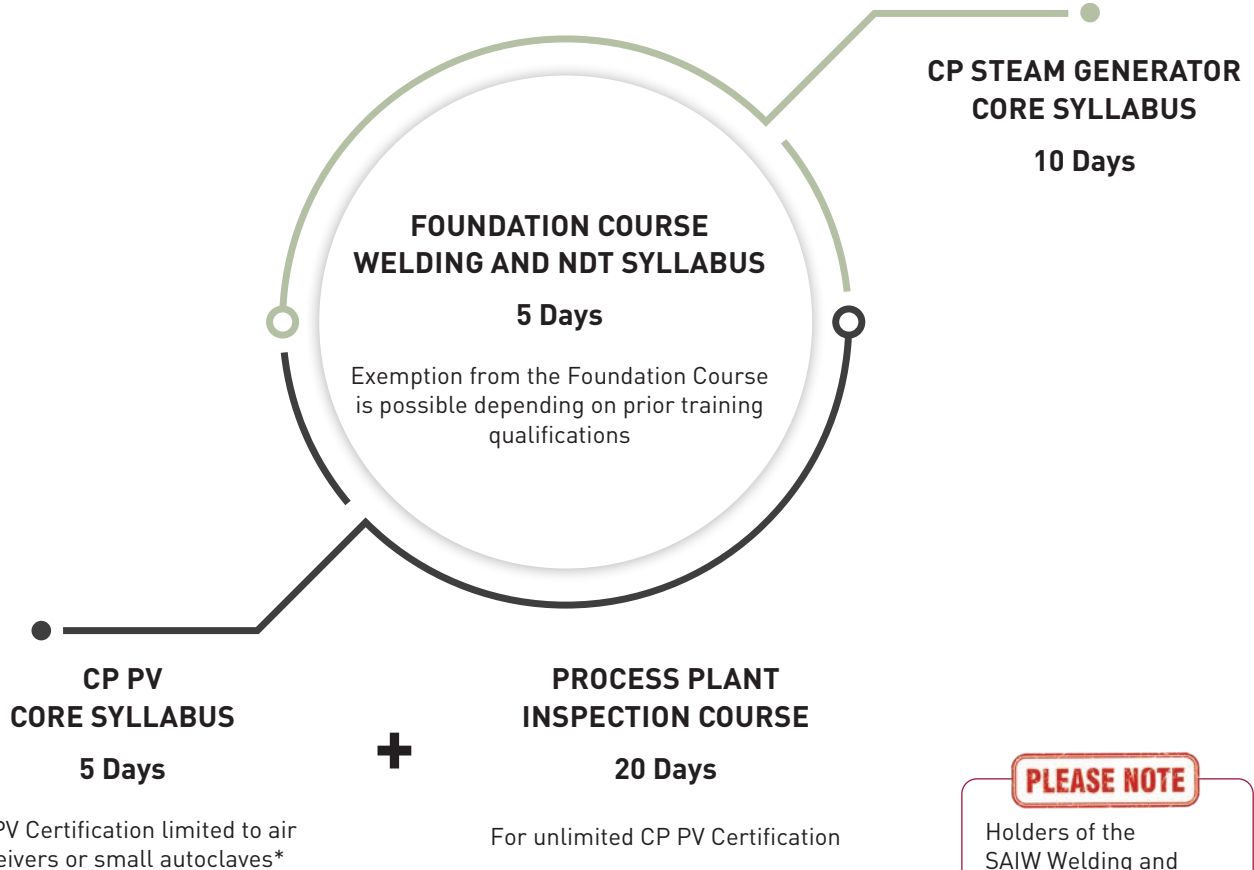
CP STEAM GENERATOR CORE SYLLABUS

10 Days

FOUNDATION COURSE WELDING AND NDT SYLLABUS

5 Days

Exemption from the Foundation Course is possible depending on prior training qualifications

CP PV CORE SYLLABUS

5 Days

PV Certification limited to air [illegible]eivers or small autoclaves*

+

PROCESS PLANT INSPECTION COURSE

20 Days

For unlimited CP PV Certification

PLEASE NOTE

Holders of the SAIW Welding and